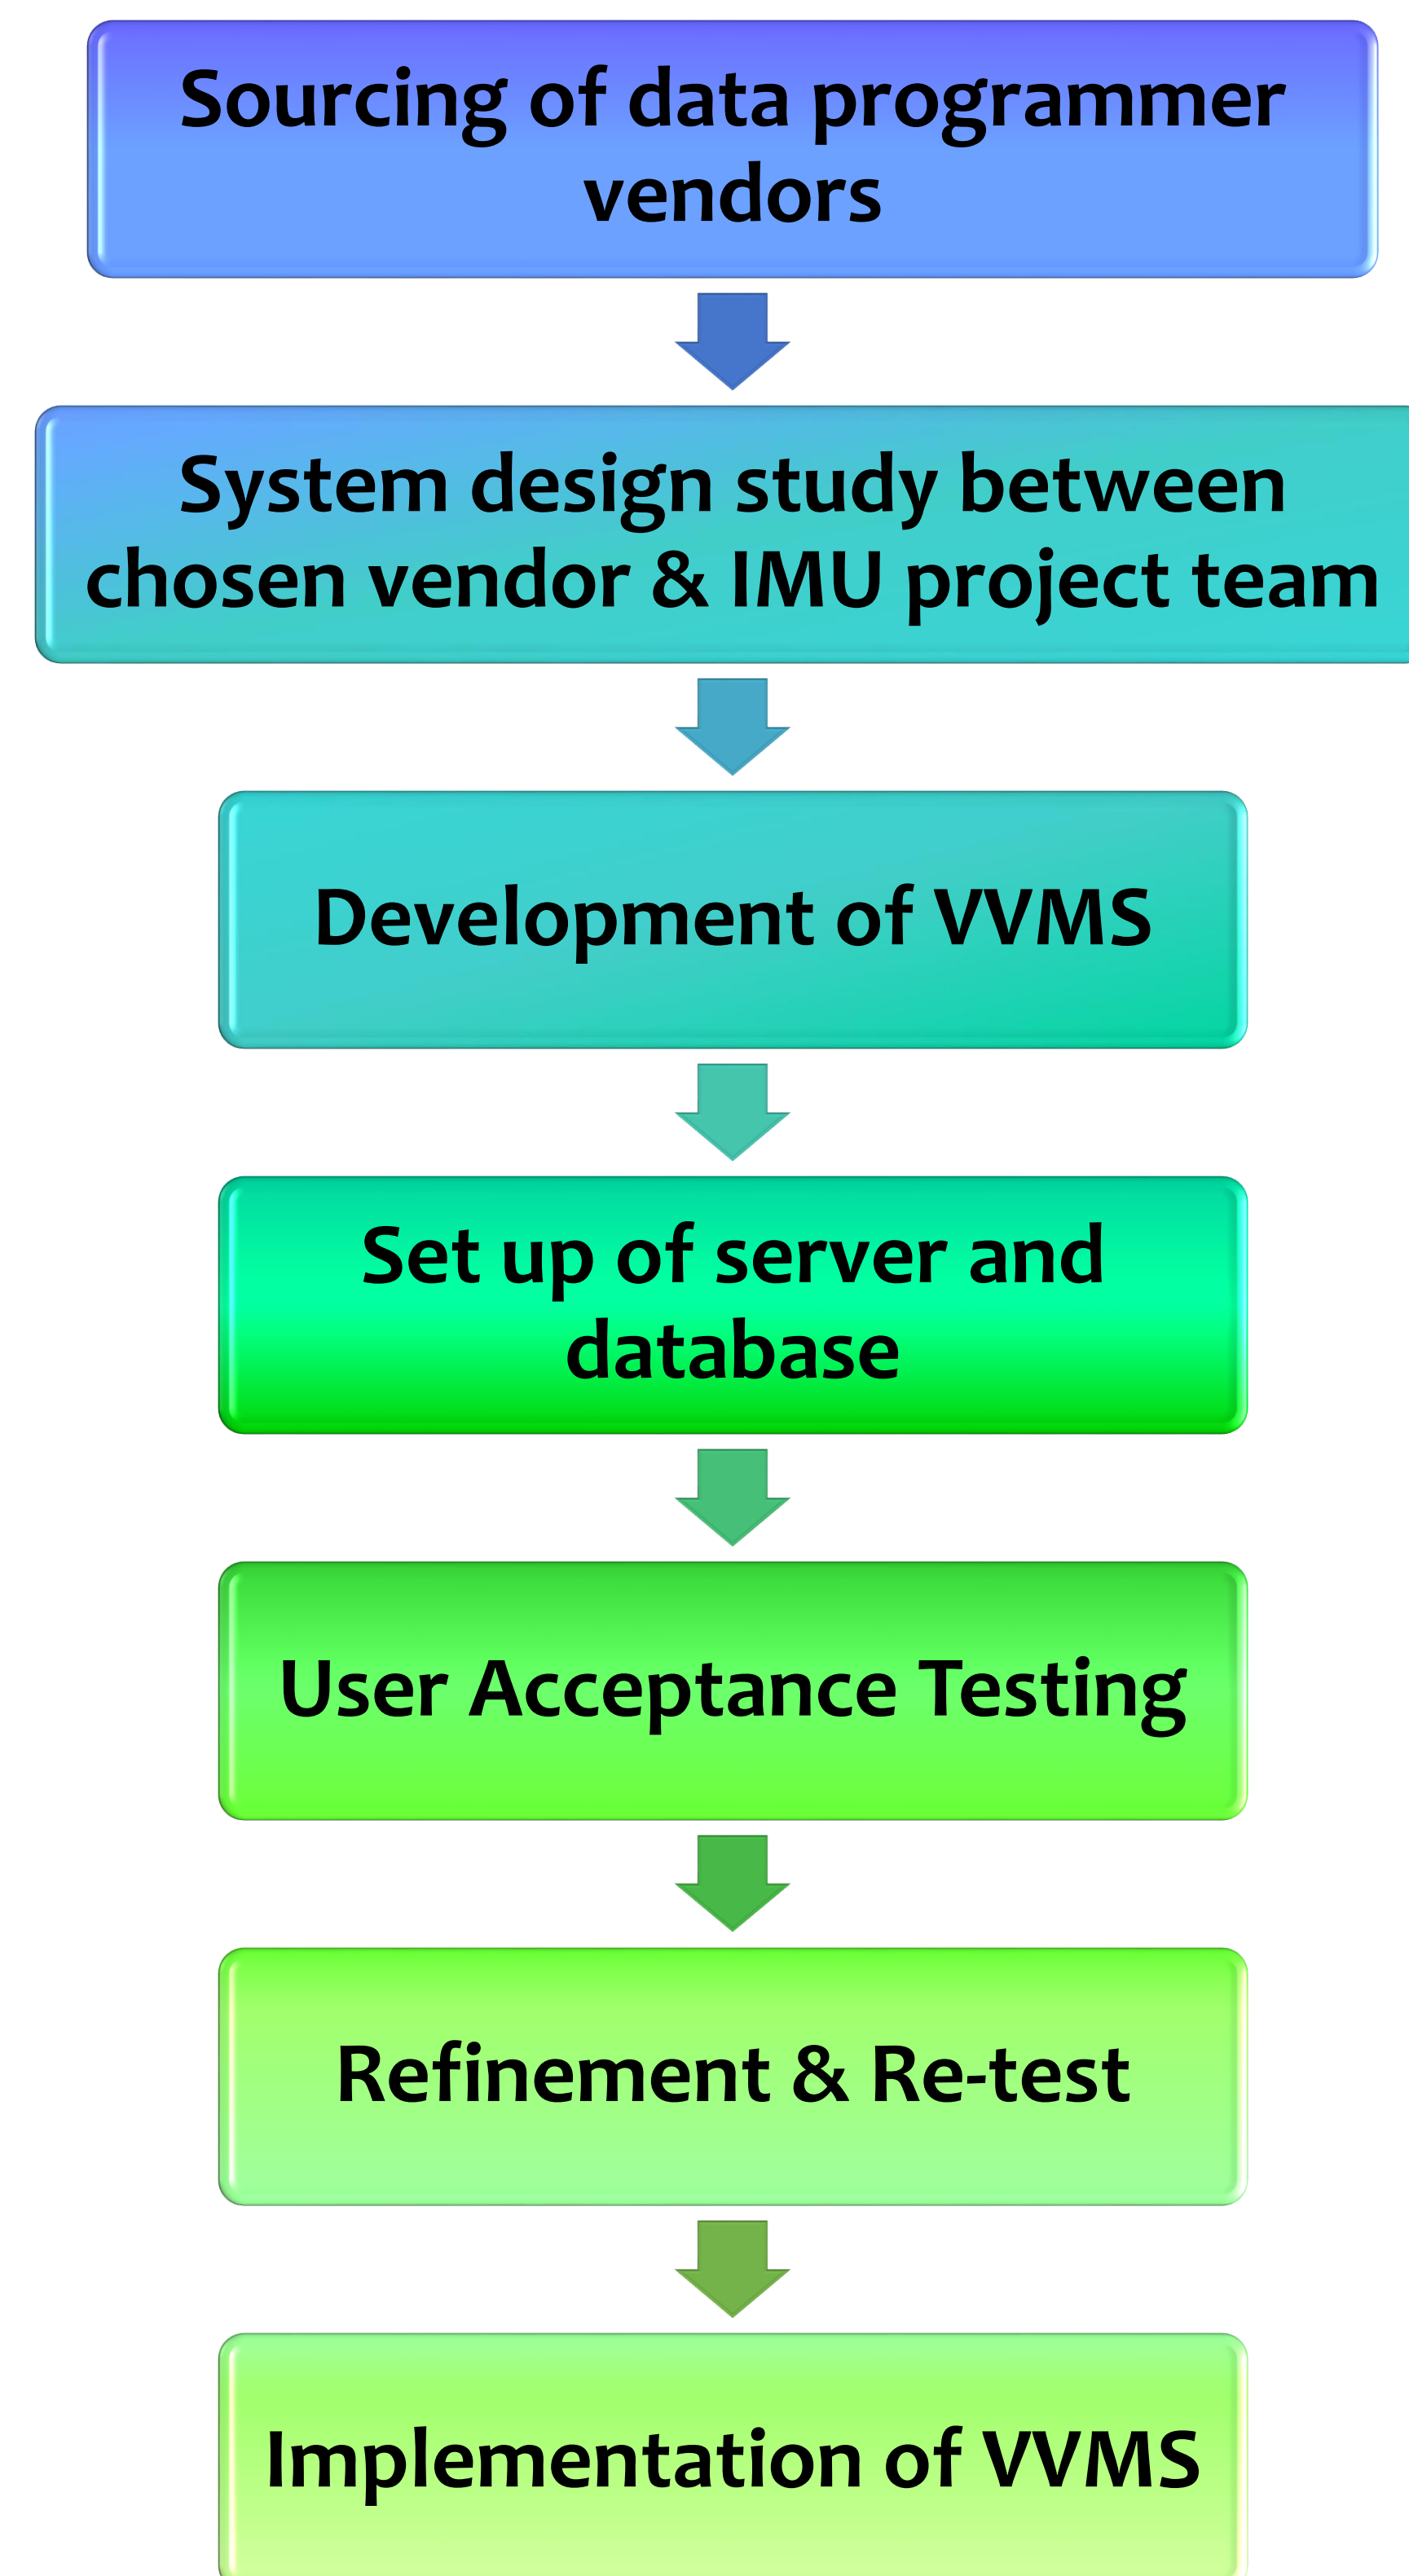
Sourcing of data programmer vendors

System design study between chosen vendor & IMU project team

Development of VVMS

Set up of server and database

User Acceptance Testing

Refinement & Re-test

Implementation of VVMS